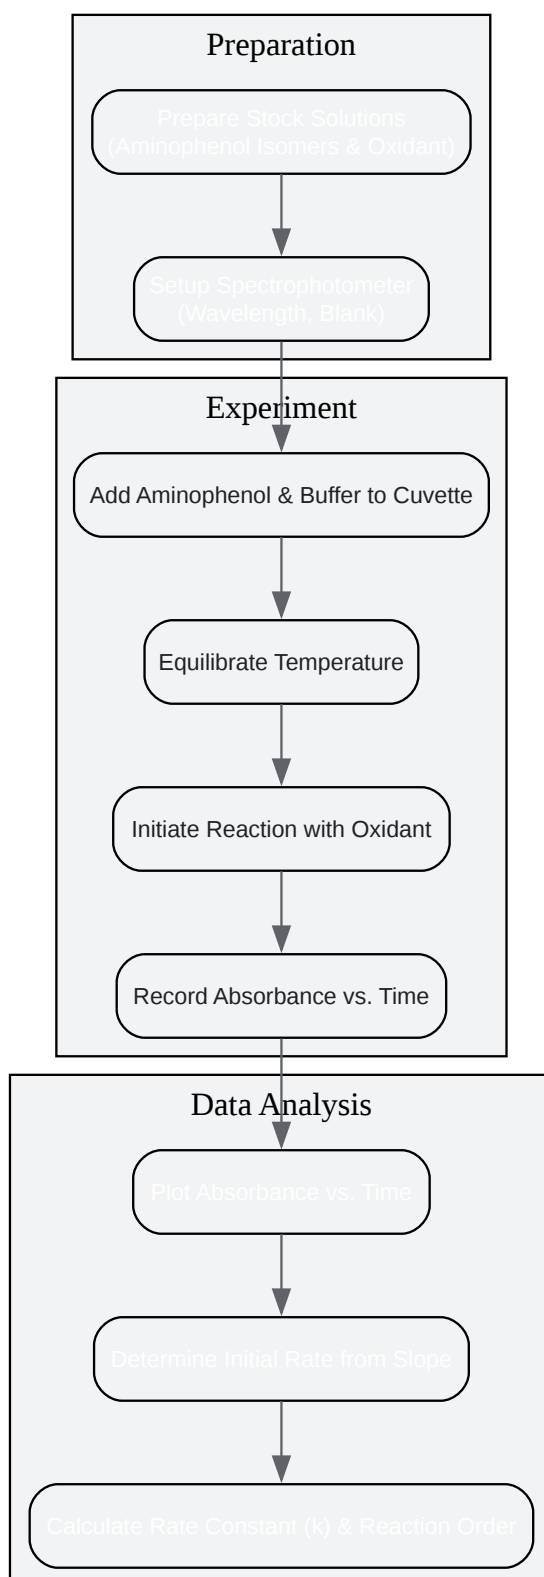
Preparation

Prepare Stock Solutions (Aminophenol Isomers & Oxidant)

Setup Spectrophotometer (Wavelength, Blank)

Experiment

Add Aminophenol & Buffer to Cuvette

Equilibrate Temperature

Initiate Reaction with Oxidant

Record Absorbance vs. Time

Data Analysis

Plot Absorbance vs. Time

Determine Initial Rate from Slope

Calculate Rate Constant (k) & Reaction Order